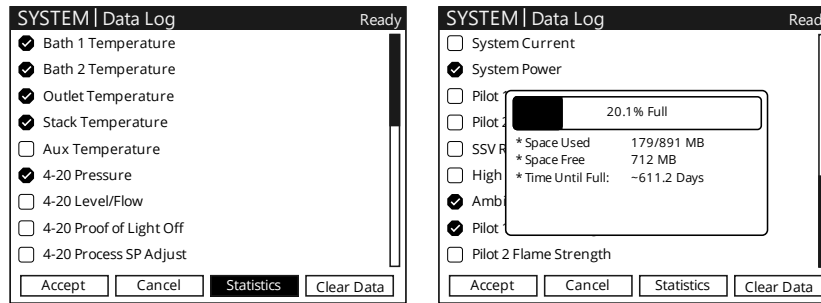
SYSTEM | Data Log Ready

Bath 1 Temperature
Bath 2 Temperature
Outlet Temperature
Stack Temperature
Aux Temperature
4-20 Pressure
4-20 Level/Flow
4-20 Proof of Light Off
4-20 Process SP Adjust

Accept Cancel Statistics Clear Data

SYSTEM | Data Log Read

System Current
System Power
Pilot 1
Pilot 2
SSV R
High
Ambi
Pilot 1
Pilot 2 Flame Strength

20.1% Full

* Space Used 179/891 MB
* Space Free 712 MB
* Time Until Full: ~611.2 Days

Accept Cancel Statistics Clear Data